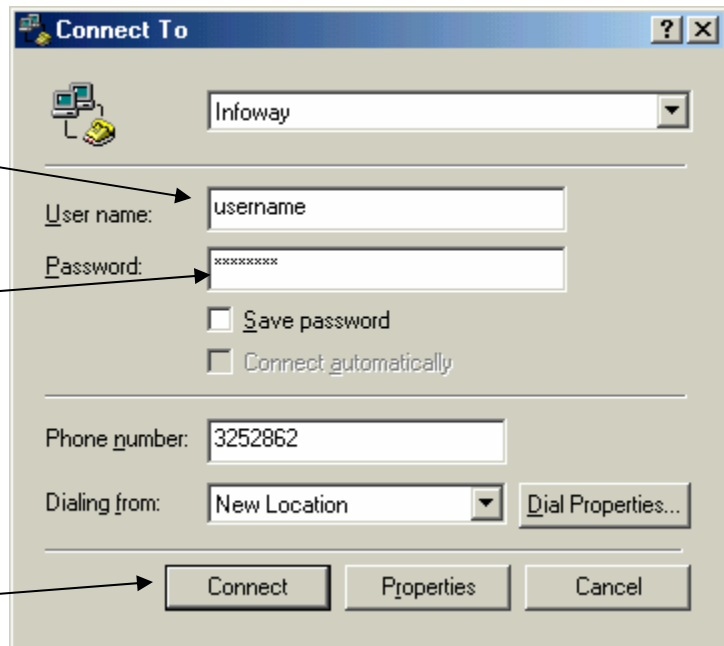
Connect To

? X

Infoway

User name: username

Password: ********

Save password

Connect automatically

Phone number: 3252862

Dialing from: New Location

Dial Properties...

Connect

Properties

Cancel